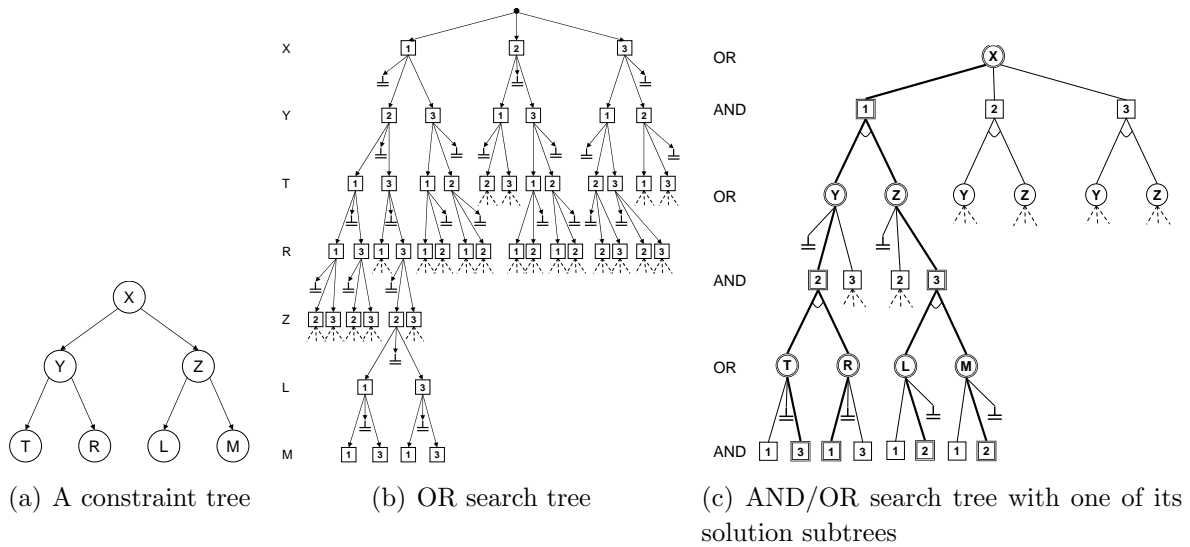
X

Y

Z

T

R

L

M

(a) A constraint tree

X
Y
T
R
Z
L
M

1 2 3
2 3 1 3 1 2
1 3 1 2 2 3 1 2 2 3 1 3
1 3 1 3 1 2 1 2 1 2 1 2 2 3 2 3
2 3 2 3 2 3
1 3
1 3 1 3

(b) OR search tree

OR
AND
OR
AND
OR
AND

X
1 2 3
Y Z Y Z Y Z
2 3 2 3
T R L M
1 3 1 3 1 2 1 2

(c) AND/OR search tree with one of its solution subtrees